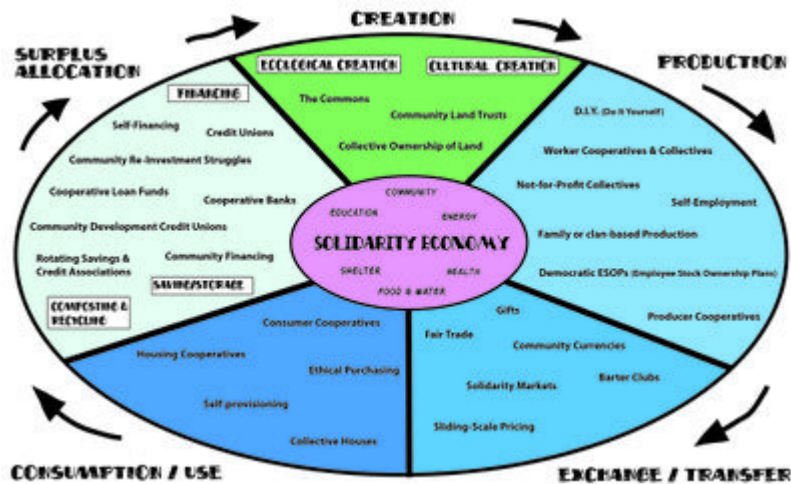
CREATION

PRODUCTION

EXCHANGE / TRANSFER

CONSUMPTION / USE

SURPLUS ALLOCATION

ECOLOGICAL CREATION

CULTURAL CREATION

The Commons

Community Land Trusts

Collective Ownership of Land

D.I.Y. (Do It Yourself)

Worker Cooperatives & Collectives

Not-for-Profit Collectives

Self-Employment

Family or clan-based Production

Democratic ESOPs (Employee Stock Ownership Plans)

Producer Cooperatives

Gifts

Fair Trade

Community Currencies

Solidarity Markets

Barter Clubs

Sliding-Scale Pricing

Consumer Cooperatives

Housing Cooperatives

Ethical Purchasing

Self provisioning

Collective Houses

FINANCING

Self-Financing

Credit Unions

Community Re-Investment Struggles

Cooperative Loan Funds

Cooperative Banks

Community Development Credit Unions

Rotating Savings & Credit Associations

Community Financing

SAVING/STORAGE

COMPOSTING & RECYCLING

COMMUNITY

EDUCATION

ENERGY

SOLIDARITY ECONOMY

SHELTER

HEALTH

FOOD & WATER